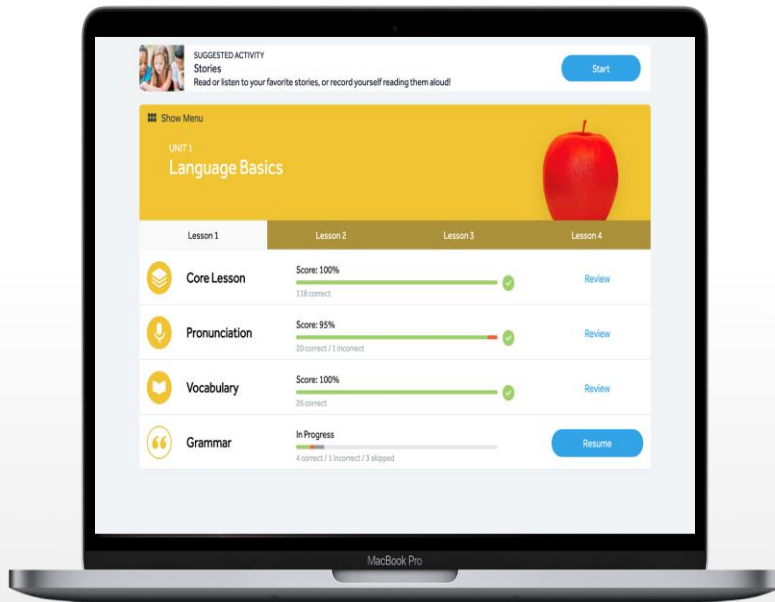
SUGGESTED ACTIVITY
Stories
Read or listen to your favorite stories, or record yourself reading them aloud!

Start

Show Menu

UNIT 1
Language Basics

| Lesson 1 | Lesson 2 | Lesson 3 | Lesson 4 |
|---|---|---|---|

Core Lesson
Score: 100%
118 correct
Review

Pronunciation
Score: 95%
20 correct / 1 incorrect
Review

Vocabulary
Score: 100%
26 correct
Review

Grammar
In Progress
4 correct / 1 incorrect / 3 skipped
Resume

MacBook Pro